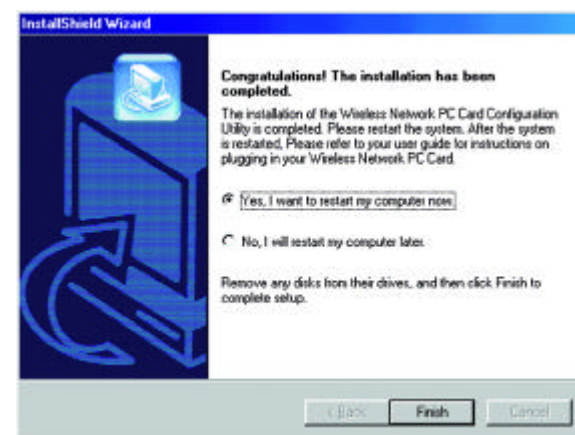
InstallShield Wizard

Congratulations! The installation has been completed.

The installation of the Wireless Network PC Card Configuration Utility is completed. Please restart the system. After the system is restarted, Please refer to your user guide for instructions on plugging in your Wireless Network PC Card.

Yes, I want to restart my computer now.

No, I will restart my computer later.

Remove any disks from their drives, and then click Finish to complete setup.

< Back

Finish

Cancel